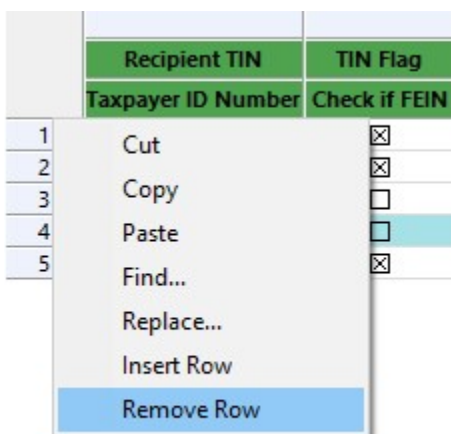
| | Recipient TIN | TIN Flag |
|---|---|---|
| | Taxpayer ID Number | Check if FEIN |
| 1 | | ☒ |
| 2 | | ☒ |
| 3 | | ☐ |
| 4 | | ☐ |
| 5 | | ☒ |

Cut
Copy
Paste
Find...
Replace...
Insert Row
Remove Row